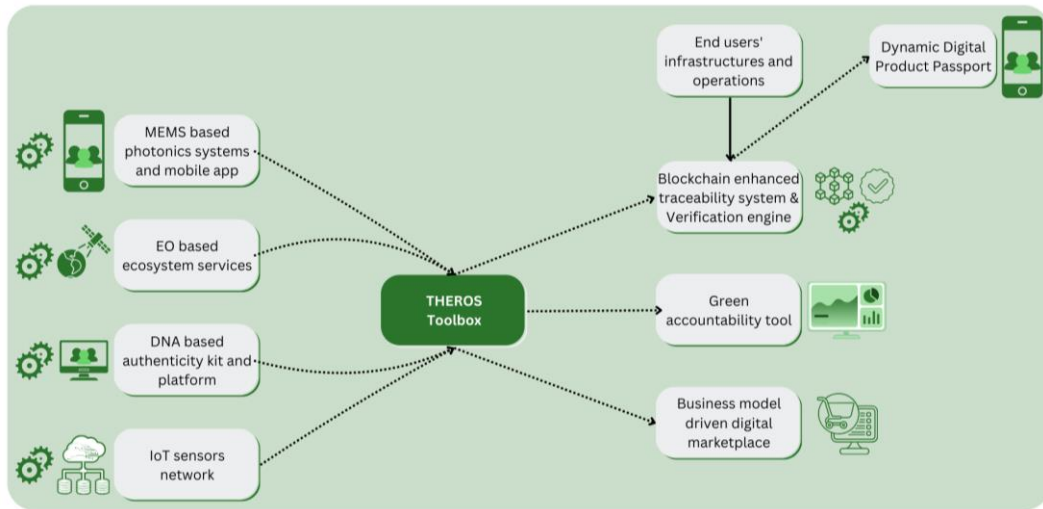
MEMS based photonics systems and mobile app

EO based ecosystem services

DNA based authenticity kit and platform

IoT sensors network

THEROS Toolbox

End users' infrastructures and operations

Dynamic Digital Product Passport

Blockchain enhanced traceability system & Verification engine

Green accountability tool

Business model driven digital marketplace